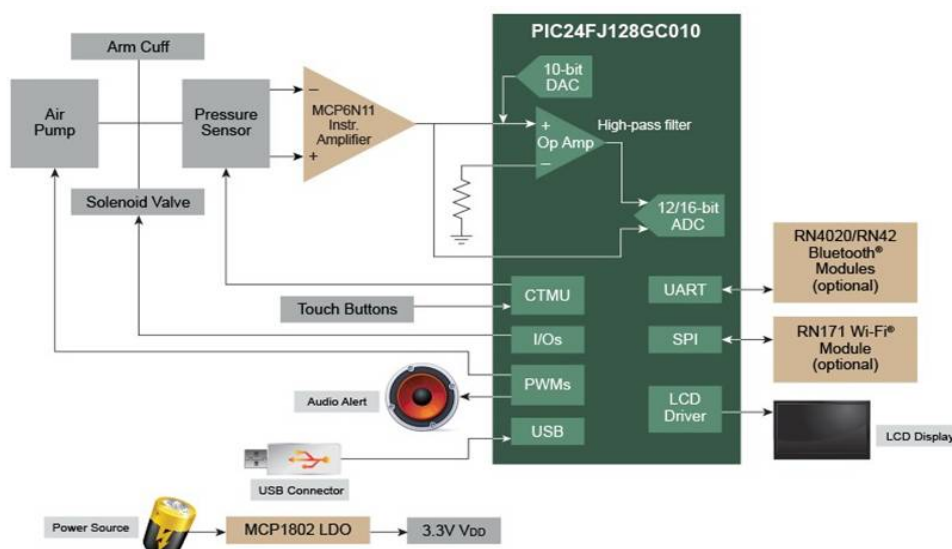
PIC24FJ128GC010

Arm Cuff

Air Pump

Pressure Sensor

Solenoid Valve

MCP6N11 Instr. Amplifier

–

+

10-bit DAC

+ Op Amp –

High-pass filter

12/16-bit ADC

RN4020/RN42 Bluetooth® Modules (optional)

UART

CTMU

Touch Buttons

I/Os

SPI

RN171 Wi-Fi® Module (optional)

PWMs

Audio Alert

LCD Driver

LCD Display

USB

USB Connector

Power Source

MCP1802 LDO

3.3V $V_{DD}$